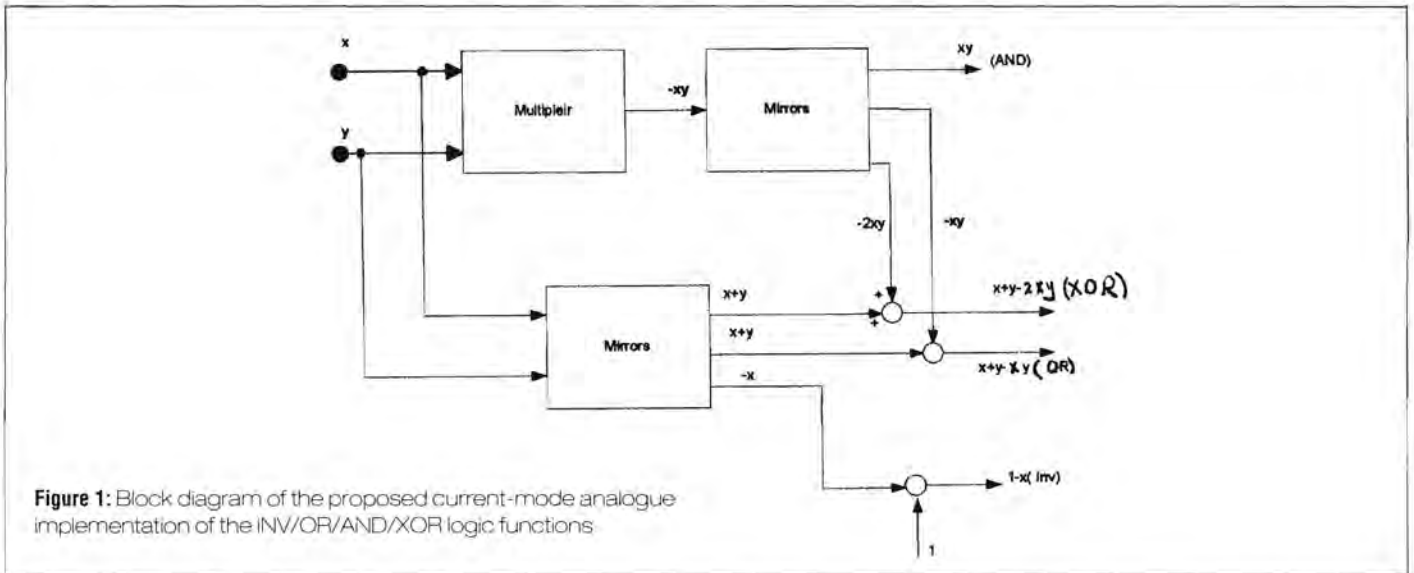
x

y

Multipleir

-xy

Mirrors

xy

(AND)

-2xy

-xy

Mirrors

x+y

+

+

x+y-2xy (XOR)

x+y

x+y-xy (OR)

-x

1-x( inv)

1

**Figure 1:** Block diagram of the proposed current-mode analogue implementation of the INV/OR/AND/XOR logic functions